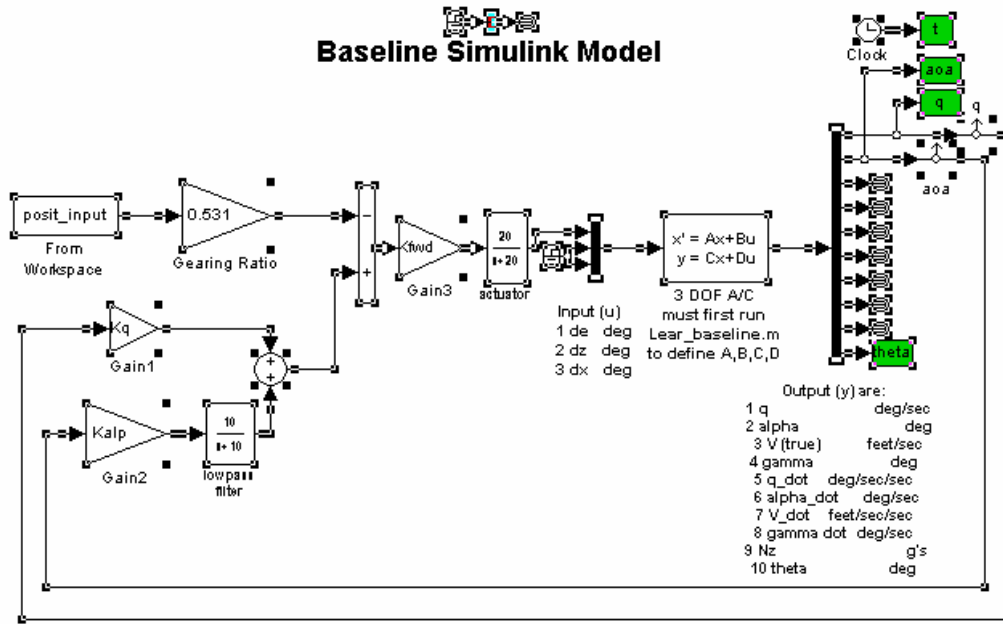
Baseline Simulink Model

Clock

t

aoa

q

q

aoa

posit_input

From Workspace

0.531

Gearing Ratio

-

+

Kfwd

Gain3

$\frac{20}{s+20}$

actuator

x' = Ax+Bu
y = Cx+Du

3 DOF A/C
must first run
Lear_baseline.m
to define A,B,C,D

Kq

Gain1

+

+

Kalp

Gain2

$\frac{10}{s+10}$

lowpass filter

Input (u)
1 de deg
2 dz deg
3 dx deg

theta

Output (y) are:
1 q deg/sec
2 alpha deg
3 V (true) feet/sec
4 gamma deg
5 q_dot deg/sec/sec
6 alpha_dot deg/sec
7 V_dot feet/sec/sec
8 gamma dot deg/sec
9 Nz g's
10 theta deg